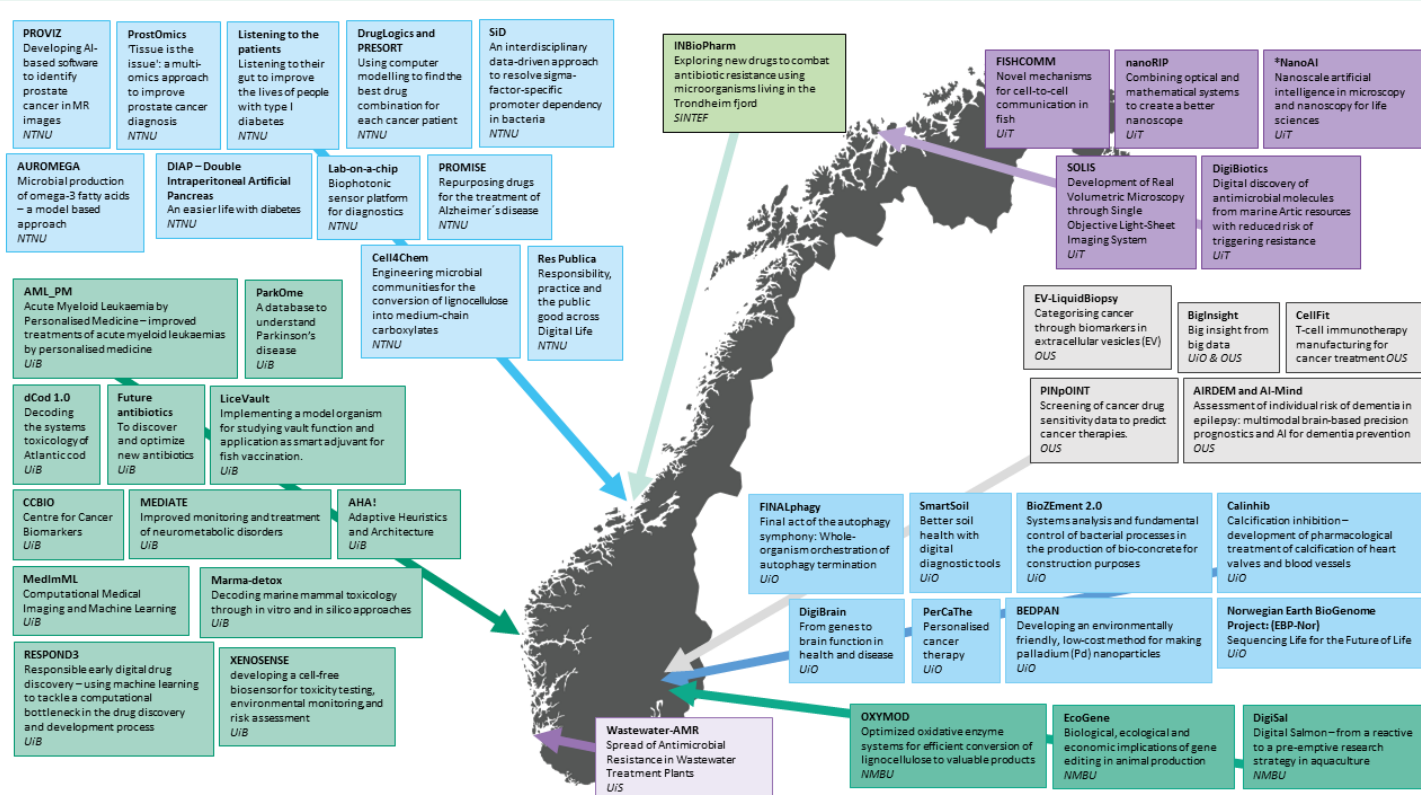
PROVIZ
Developing AI-based software to identify prostate cancer in MR images
NTNU

ProstOmics
'Tissue is the issue': a multi-omics approach to improve prostate cancer diagnosis
NTNU

Listening to the patients
Listening to their gut to improve the lives of people with type I diabetes
NTNU

DrugLogics and PRESORT
Using computer modelling to find the best drug combination for each cancer patient
NTNU

SiD
An interdisciplinary data-driven approach to resolve sigma-factor-specific promoter dependency in bacteria
NTNU

AUROMEGA
Microbial production of omega-3 fatty acids – a model based approach
NTNU

DIAP – Double Intraperitoneal Artificial Pancreas
An easier life with diabetes
NTNU

Lab-on-a-chip
Biophotonic sensor platform for diagnostics
NTNU

PROMISE
Repurposing drugs for the treatment of Alzheimer´s disease
NTNU

Cell4Chem
Engineering microbial communities for the conversion of lignocellulose into medium-chain carboxylates
NTNU

Res Publica
Responsibility, practice and the public good across Digital Life
NTNU

INBioPharm
Exploring new drugs to combat antibiotic resistance using microorganisms living in the Trondheim fjord
SINTEF

FISHCOMM
Novel mechanisms for cell-to-cell communication in fish
UiT

nanoRIP
Combining optical and mathematical systems to create a better nanoscope
UiT

*NanoAI
Nanoscale artificial intelligence in microscopy and nanoscopy for life sciences
UiT

SOLIS
Development of Real Volumetric Microscopy through Single Objective Light-Sheet Imaging System
UiT

DigiBiotics
Digital discovery of antimicrobial molecules from marine Artic resources with reduced risk of triggering resistance
UiT

AML_PM
Acute Myeloid Leukaemia by Personalised Medicine – improved treatments of acute myeloid leukaemias by personalised medicine
UiB

ParkOme
A database to understand Parkinson's disease
UiB

dCod 1.0
Decoding the systems toxicology of Atlantic cod
UiB

Future antibiotics
To discover and optimize new antibiotics
UiB

LiceVault
Implementing a model organism for studying vault function and application as smart adjuvant for fish vaccination.
UiB

CCBIO
Centre for Cancer Biomarkers
UiB

MEDIATE
Improved monitoring and treatment of neurometabolic disorders
UiB

AHA!
Adaptive Heuristics and Architecture
UiB

MedImML
Computational Medical Imaging and Machine Learning
UiB

Marma-detox
Decoding marine mammal toxicology through in vitro and in silico approaches
UiB

RESPOND3
Responsible early digital drug discovery – using machine learning to tackle a computational bottleneck in the drug discovery and development process
UiB

XENOSENSE
developing a cell-free biosensor for toxicity testing, environmental monitoring and risk assessment
UiB

EV-LiquidBiopsy
Categorising cancer through biomarkers in extracellular vesicles (EV)
OUS

BigInsight
Big insight from big data
UiO & OUS

CellFit
T-cell immunotherapy manufacturing for cancer treatment OUS

PINpOINT
Screening of cancer drug sensitivity data to predict cancer therapies.
OUS

AIRDEM and AI-Mind
Assessment of individual risk of dementia in epilepsy: multimodal brain-based precision prognostics and AI for dementia prevention
OUS

FINALphagy
Final act of the autophagy symphony: Whole-organism orchestration of autophagy termination
UiO

SmartSoil
Better soil health with digital diagnostic tools
UiO

BioZEment 2.0
Systems analysis and fundamental control of bacterial processes in the production of bio-concrete for construction purposes
UiO

Calinhib
Calcification inhibition – development of pharmacological treatment of calcification of heart valves and blood vessels
UiO

DigiBrain
From genes to brain function in health and disease
UiO

PerCaThe
Personalised cancer therapy
UiO

BEDPAN
Developing an environmentally friendly, low-cost method for making palladium (Pd) nanoparticles
UiO

Norwegian Earth BioGenome Project: (EBP-Nor)
Sequencing Life for the Future of Life
UiO

Wastewater-AMR
Spread of Antimicrobial Resistance in Wastewater Treatment Plants
UiS

OXYMOD
Optimized oxidative enzyme systems for efficient conversion of lignocellulose to valuable products
NMBU

EcoGene
Biological, ecological and economic implications of gene editing in animal production
NMBU

DigiSal
Digital Salmon – from a reactive to a pre-emptive research strategy in aquaculture
NMBU